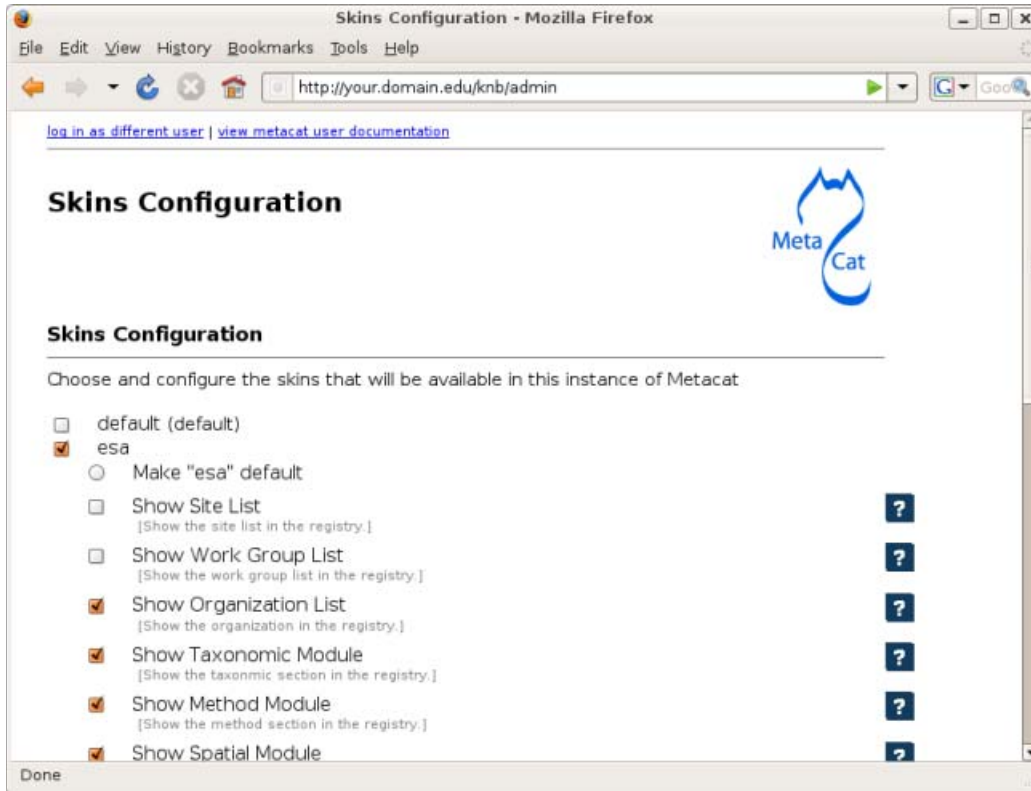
Skins Configuration - Mozilla Firefox

File Edit View History Bookmarks Tools Help

http://your.domain.edu/knb/admin

Goo

log in as different user | view metacat user documentation

Skins Configuration

Meta Cat

Skins Configuration

Choose and configure the skins that will be available in this instance of Metacat

default (default)

esa

Make "esa" default

Show Site List
[Show the site list in the registry.]

?

Show Work Group List
[Show the work group list in the registry.]

?

Show Organization List
[Show the organization in the registry.]

?

Show Taxonomic Module
[Show the taxonomic section in the registry.]

?

Show Method Module
[Show the method section in the registry.]

?

Show Spatial Module

?

Done